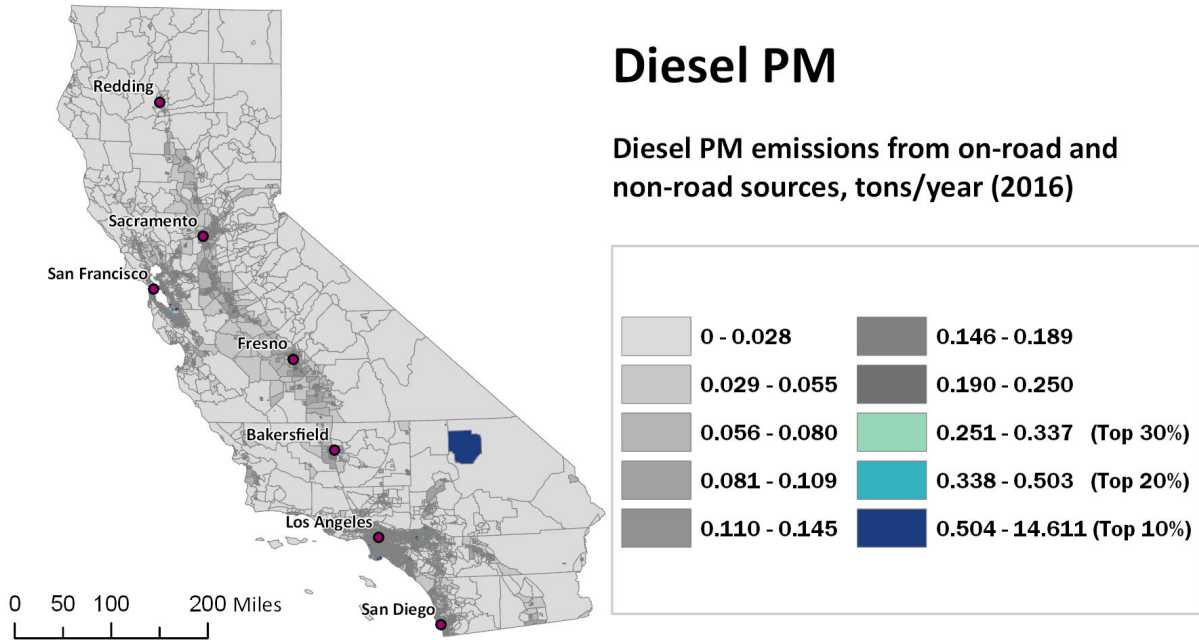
Redding

Sacramento

San Francisco

Fresno

Bakersfield

Los Angeles

San Diego

0 50 100 200 Miles

Diesel PM

Diesel PM emissions from on-road and non-road sources, tons/year (2016)

0 - 0.028
0.029 - 0.055
0.056 - 0.080
0.081 - 0.109
0.110 - 0.145
0.146 - 0.189
0.190 - 0.250
0.251 - 0.337 (Top 30%)
0.338 - 0.503 (Top 20%)
0.504 - 14.611 (Top 10%)